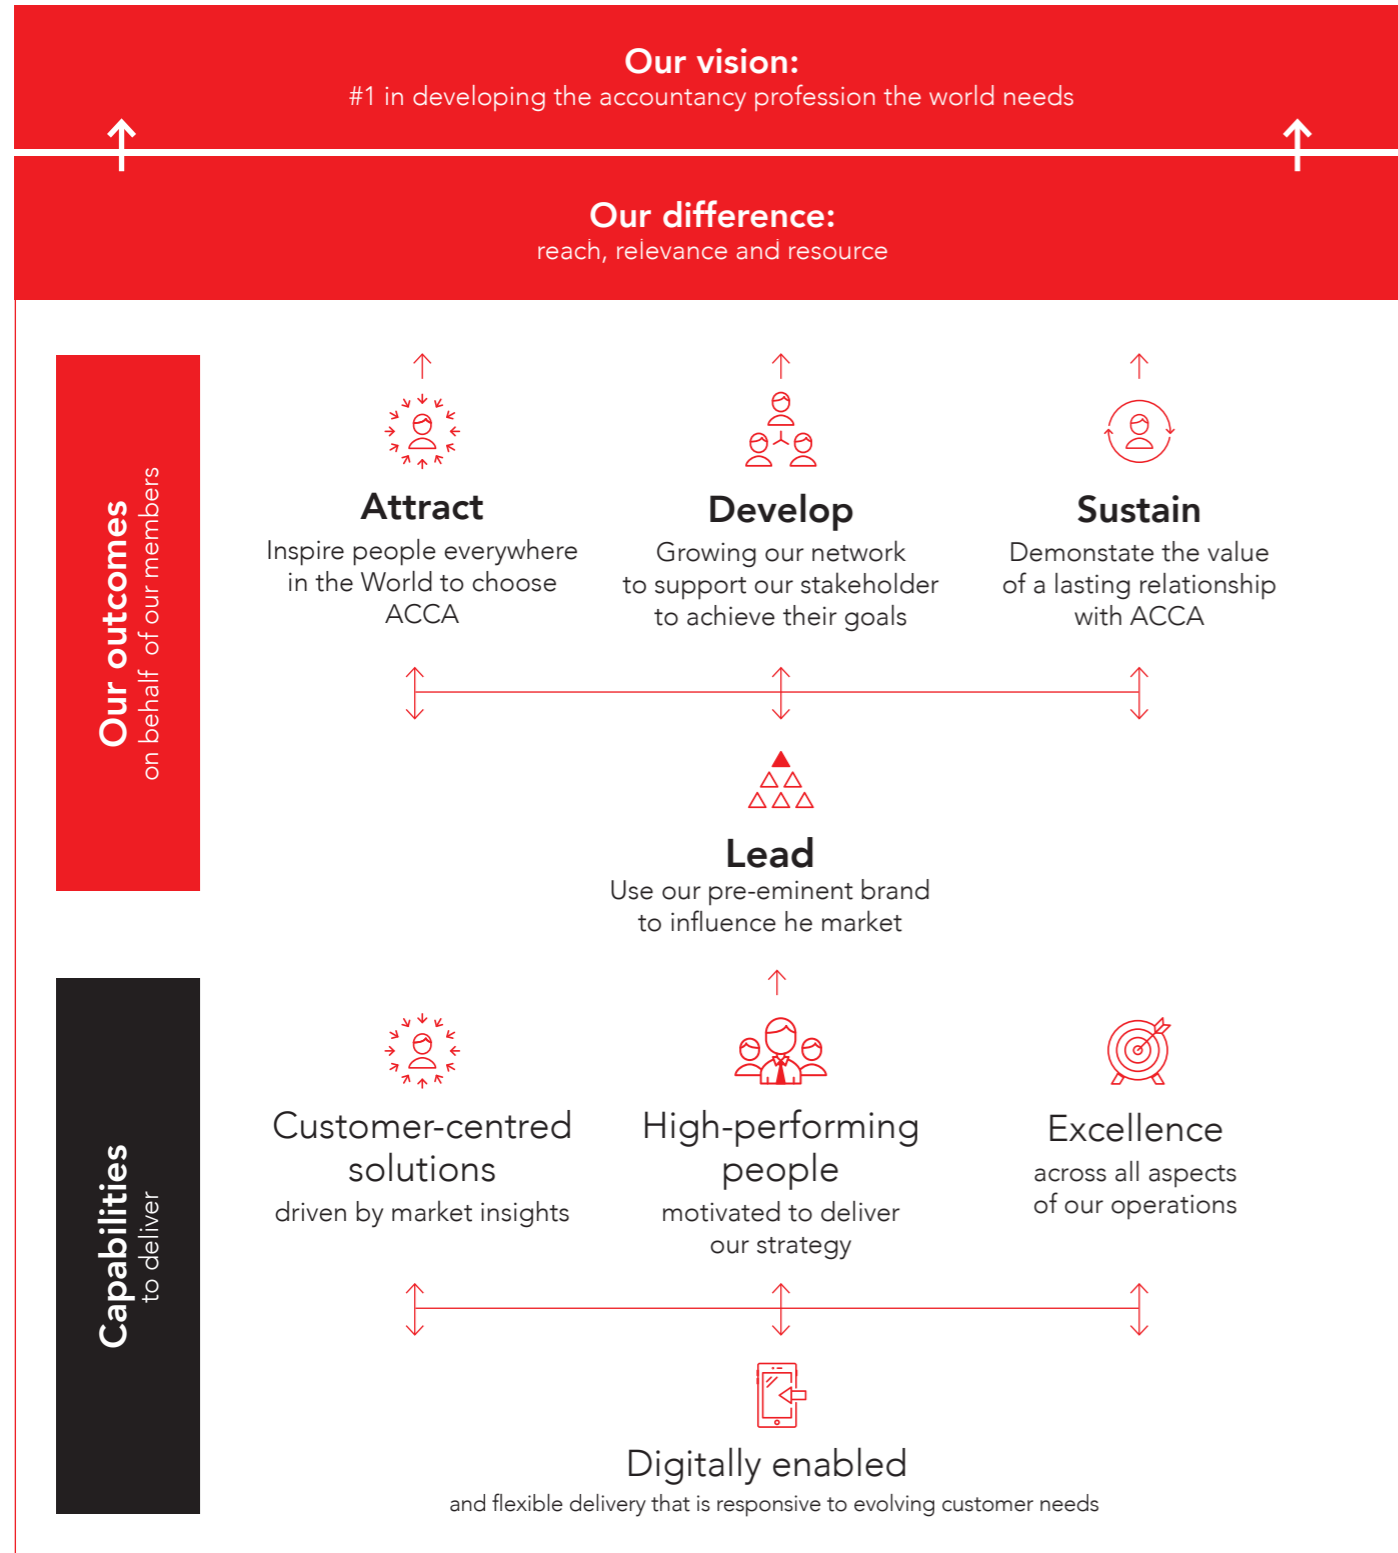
Our vision:
#1 in developing the accountancy profession the world needs

Our difference:
reach, relevance and resource

Our outcomes
on behalf of our members

Attract
Inspire people everywhere in the World to choose ACCA

Develop
Growing our network to support our stakeholder to achieve their goals

Sustain
Demonstate the value of a lasting relationship with ACCA

Lead
Use our pre-eminent brand to influence he market

Capabilities
to deliver

Customer-centred solutions
driven by market insights

High-performing people
motivated to deliver our strategy

Excellence
across all aspects of our operations

Digitally enabled
and flexible delivery that is responsive to evolving customer needs